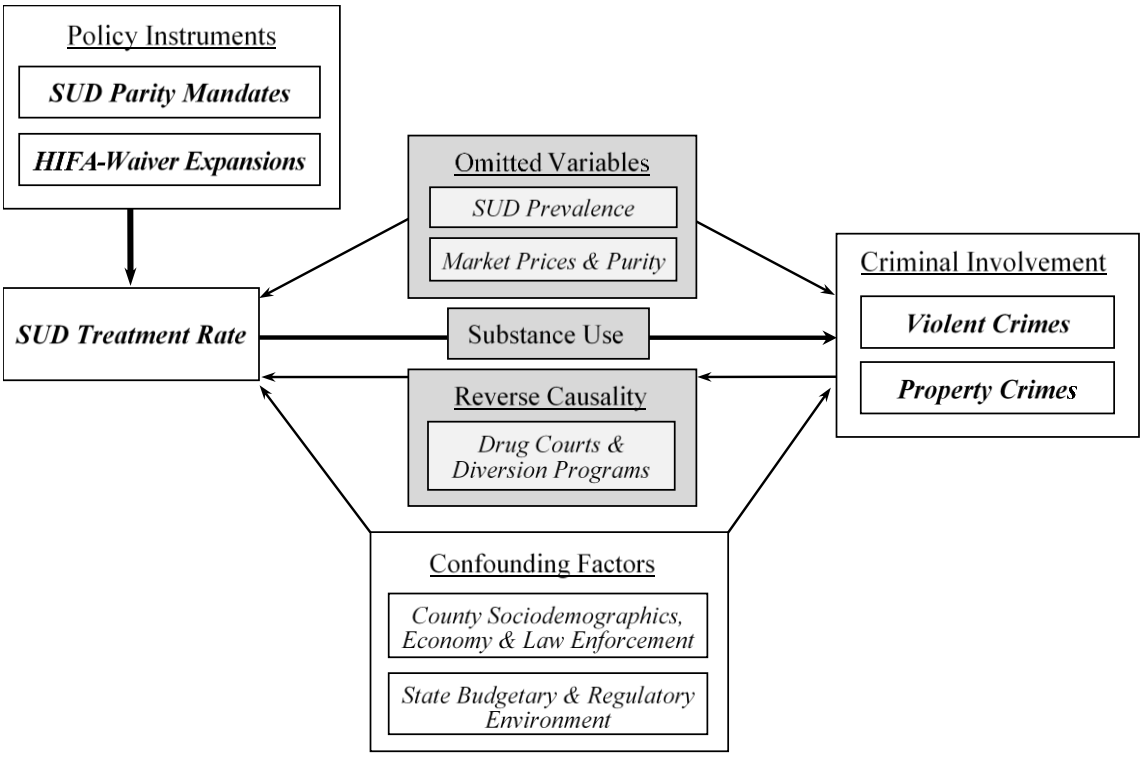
Policy Instruments

SUD Parity Mandates

HIFA-Waiver Expansions

Omitted Variables

SUD Prevalence

Market Prices & Purity

Criminal Involvement

SUD Treatment Rate

Substance Use

Violent Crimes

Property Crimes

Reverse Causality

Drug Courts & Diversion Programs

Confounding Factors

County Sociodemographics, Economy & Law Enforcement

State Budgetary & Regulatory Environment